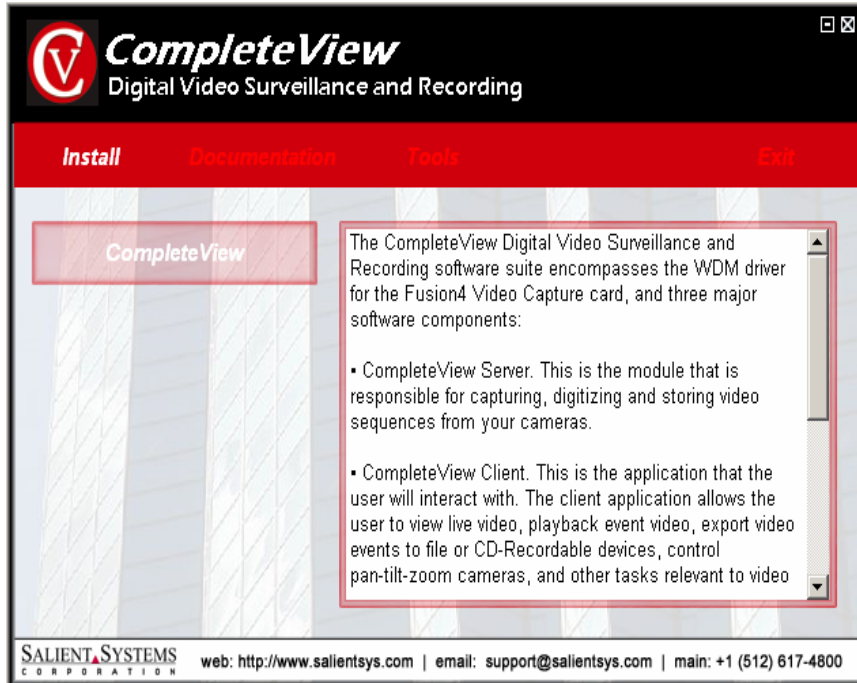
CV CompleteView
Digital Video Surveillance and Recording

Install Documentation Tools Exit

CompleteView

The CompleteView Digital Video Surveillance and Recording software suite encompasses the WDM driver for the Fusion4 Video Capture card, and three major software components:

• CompleteView Server. This is the module that is responsible for capturing, digitizing and storing video sequences from your cameras.

• CompleteView Client. This is the application that the user will interact with. The client application allows the user to view live video, playback event video, export video events to file or CD-Recordable devices, control pan-tilt-zoom cameras, and other tasks relevant to video

SALIENT SYSTEMS CORPORATION

web: http://www.salientsys.com | email: support@salientsys.com | main: +1 (512) 617-4800